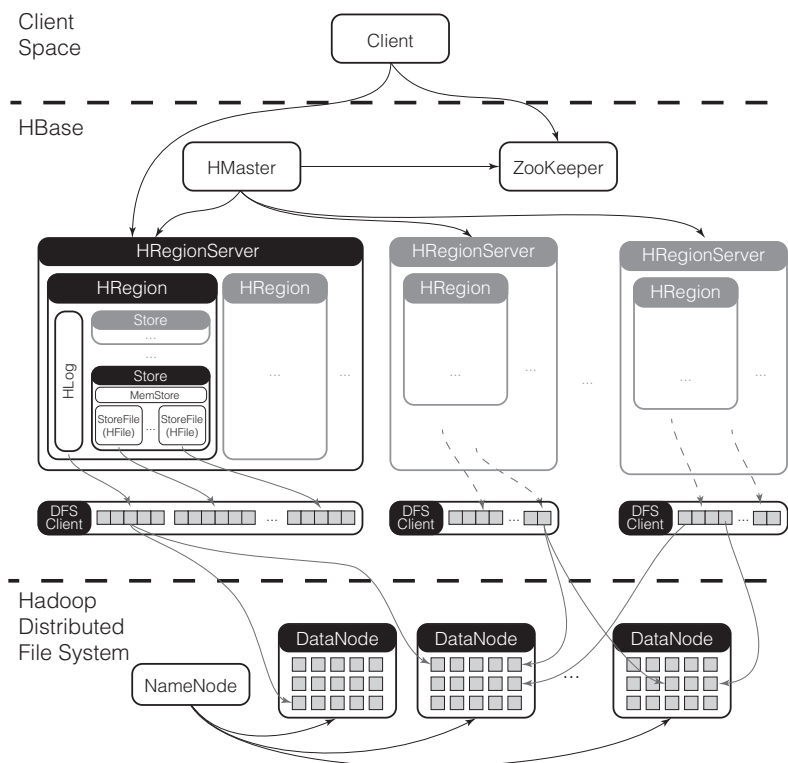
Client Space

Client

HBase

HMaster

ZooKeeper

HRegionServer

HRegion

HRegion

HLog

Store

...

...

Store

MemStore

StoreFile (HFile)

...

StoreFile (HFile)

...

...

HRegionServer

HRegion

...

...

...

HRegionServer

HRegion

...

...

DFS Client

...

DFS Client

...

DFS Client

...

Hadoop Distributed File System

DataNode

DataNode

DataNode

NameNode

...